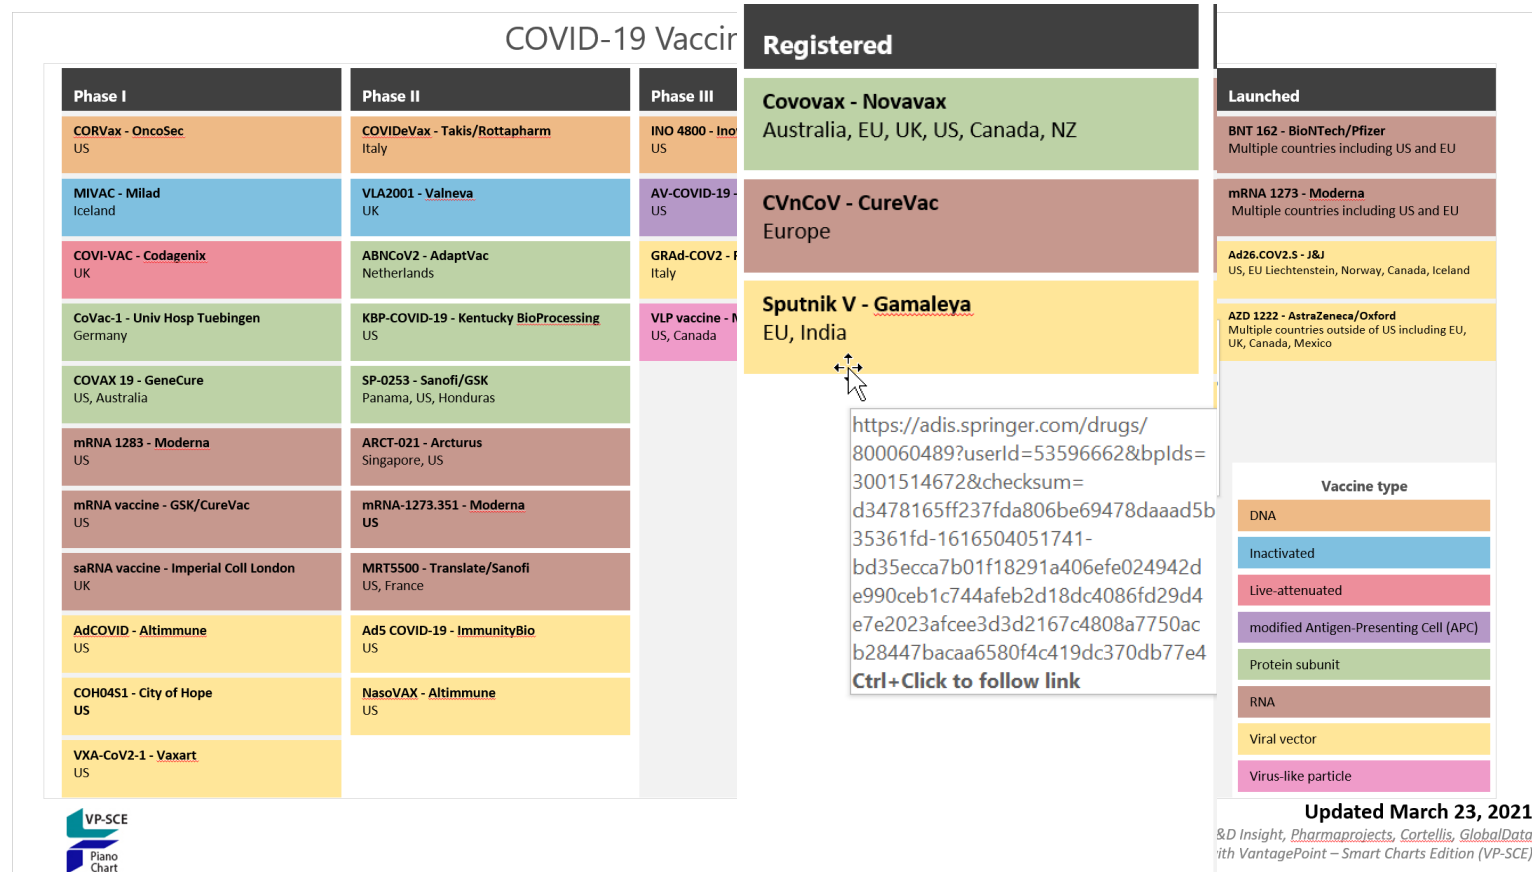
COVID-19 Vaccir

Phase I

CORVax - OncoSec
US

MIVAC - Milad
Iceland

COVI-VAC - Codagenix
UK

CoVac-1 - Univ Hosp Tuebingen
Germany

COVAX 19 - GeneCure
US, Australia

mRNA 1283 - Moderna
US

mRNA vaccine - GSK/CureVac
US

saRNA vaccine - Imperial Coll London
UK

AdCOVID - Altimmune
US

COH04S1 - City of Hope
US

VXA-CoV2-1 - Vaxart
US

Phase II

COVIDeVax - Takis/Rottapharm
Italy

VLA2001 - Valneva
UK

ABNCoV2 - AdaptVac
Netherlands

KBP-COVID-19 - Kentucky BioProcessing
US

SP-0253 - Sanofi/GSK
Panama, US, Honduras

ARCT-021 - Arcturus
Singapore, US

mRNA-1273.351 - Moderna
US

MRT5500 - Translate/Sanofi
US, France

Ad5 COVID-19 - ImmunityBio
US

NasoVAX - Altimmune
US

Phase III

INO 4800 - Ino
US

AV-COVID-19
US

GRAd-COV2 - I
Italy

VLP vaccine - M
US, Canada

Registered

Covovax - Novavax
Australia, EU, UK, US, Canada, NZ

CVnCoV - CureVac
Europe

Sputnik V - Gamaleya
EU, India

https://adis.springer.com/drugs/800060489?userId=53596662&bpIds=3001514672&checksum=d3478165ff237fda806be69478daaad5b35361fd-1616504051741-bd35ecca7b01f18291a406efe024942de990ceb1c744afeb2d18dc4086fd29d4e7e2023afcee3d3d2167c4808a7750acb28447bacaa6580f4c419dc370db77e4
Ctrl+Click to follow link

Launched

BNT 162 - BioNTech/Pfizer
Multiple countries including US and EU

mRNA 1273 - Moderna
Multiple countries including US and EU

Ad26.COV2.S - J&J
US, EU Liechtenstein, Norway, Canada, Iceland

AZD 1222 - AstraZeneca/Oxford
Multiple countries outside of US including EU, UK, Canada, Mexico

Vaccine type
DNA
Inactivated
Live-attenuated
modified Antigen-Presenting Cell (APC)
Protein subunit
RNA
Viral vector
Virus-like particle

Updated March 23, 2021
&D Insight, Pharmaprojects, Cortellis, GlobalData
ith VantagePoint – Smart Charts Edition (VP-SCE)

VP-SCE
Piano Chart